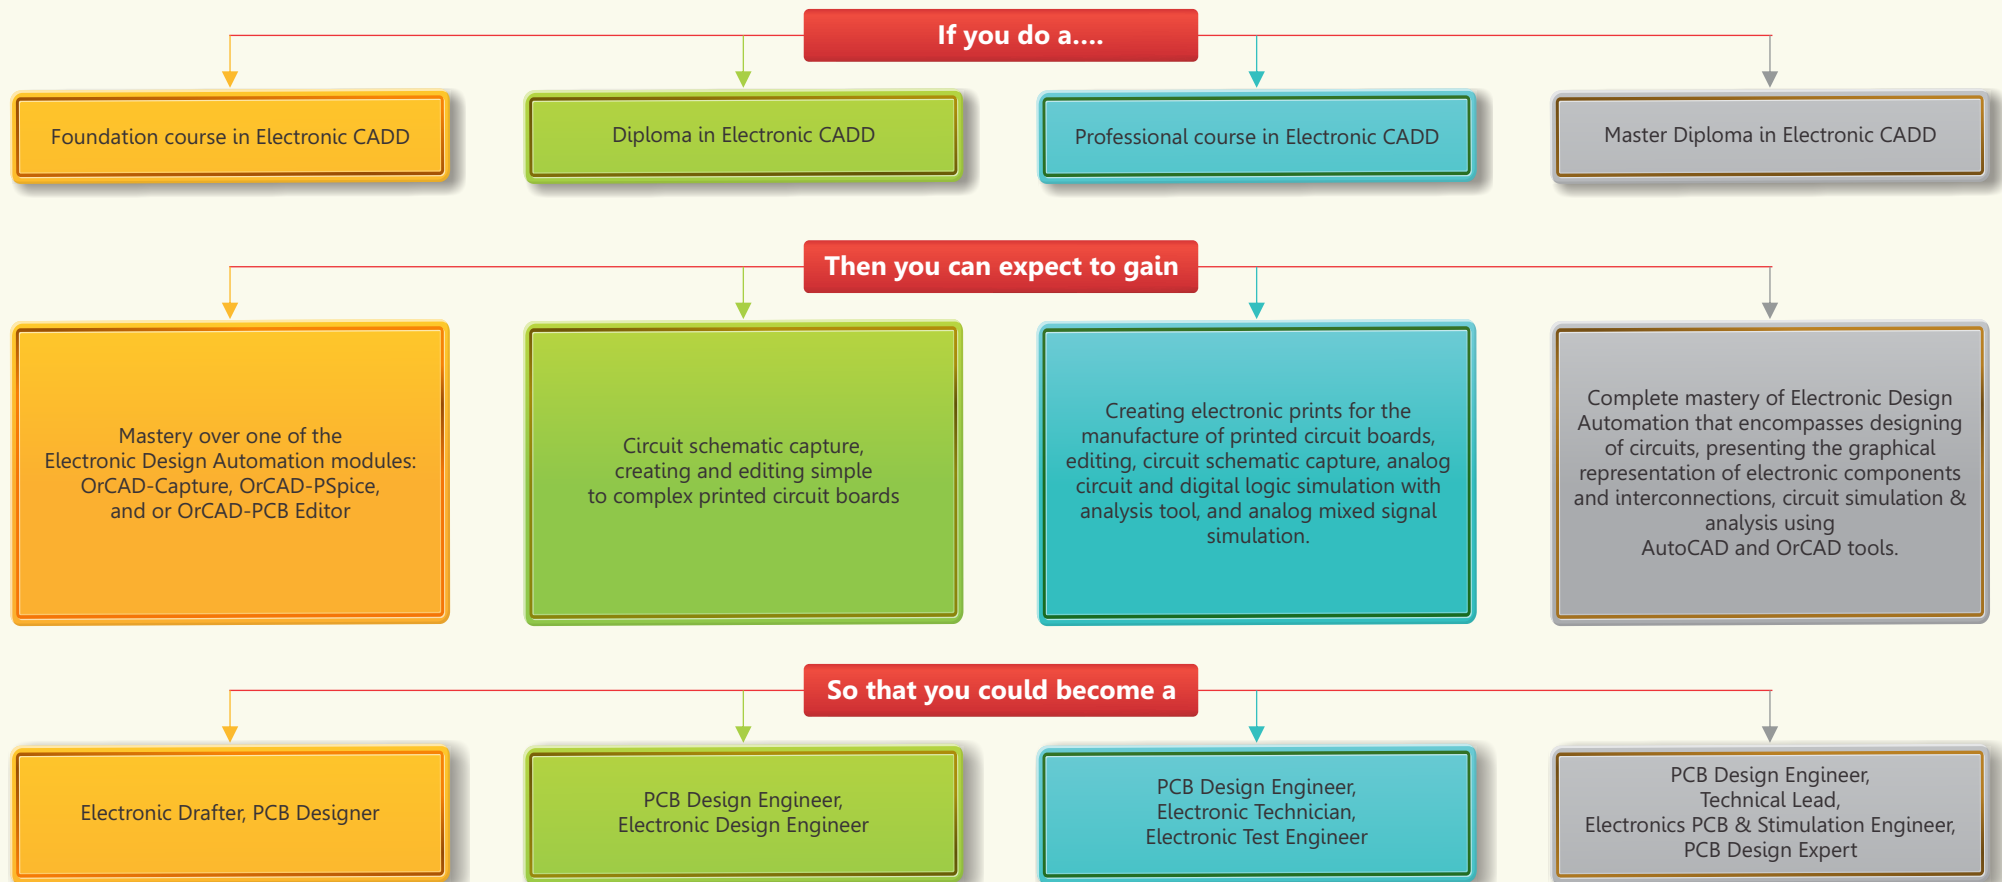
If you do a....

Foundation course in Electronic CADD

Diploma in Electronic CADD

Professional course in Electronic CADD

Master Diploma in Electronic CADD

Then you can expect to gain

Mastery over one of the Electronic Design Automation modules: OrCAD-Capture, OrCAD-PSpice, and or OrCAD-PCB Editor

Circuit schematic capture, creating and editing simple to complex printed circuit boards

Creating electronic prints for the manufacture of printed circuit boards, editing, circuit schematic capture, analog circuit and digital logic simulation with analysis tool, and analog mixed signal simulation.

Complete mastery of Electronic Design Automation that encompasses designing of circuits, presenting the graphical representation of electronic components and interconnections, circuit simulation & analysis using AutoCAD and OrCAD tools.

So that you could become a

Electronic Drafter, PCB Designer

PCB Design Engineer, Electronic Design Engineer

PCB Design Engineer, Electronic Technician, Electronic Test Engineer

PCB Design Engineer, Technical Lead, Electronics PCB & Stimulation Engineer, PCB Design Expert